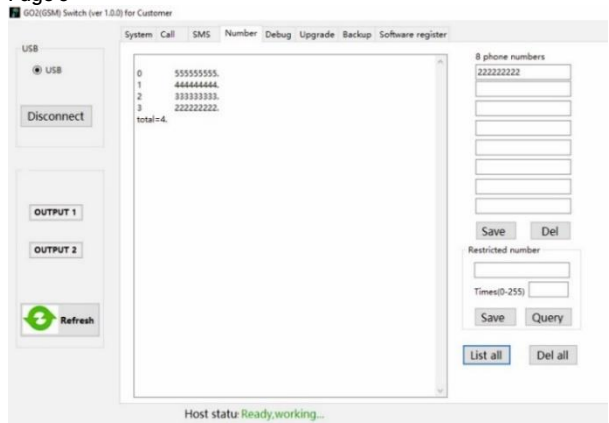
Page 5
GO2(GSM) Switch (ver 1.0.0) for Customer

System Call SMS Number Debug Upgrade Backup Software register

USB
USB
Disconnect

OUTPUT 1
OUTPUT 2
Refresh

0 555555555.
1 444444444.
2 333333333.
3 222222222.
total=4.

8 phone numbers
222222222

Save Del

Restricted number
Times(0-255)
Save Query

List all Del all

Host statu: Ready,working...